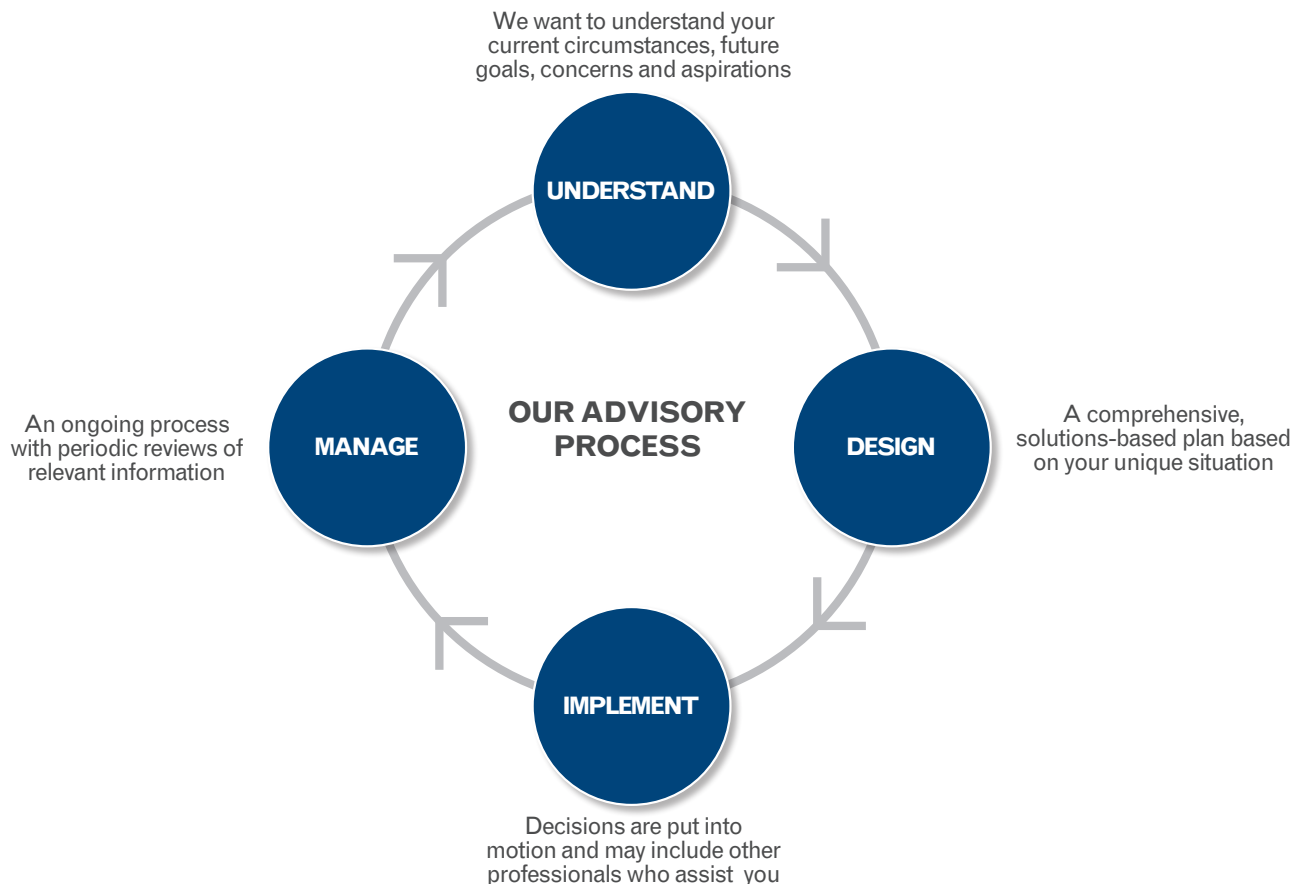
We want to understand your current circumstances, future goals, concerns and aspirations

UNDERSTAND

An ongoing process with periodic reviews of relevant information

MANAGE

OUR ADVISORY PROCESS

DESIGN

A comprehensive, solutions-based plan based on your unique situation

IMPLEMENT

Decisions are put into motion and may include other professionals who assist you